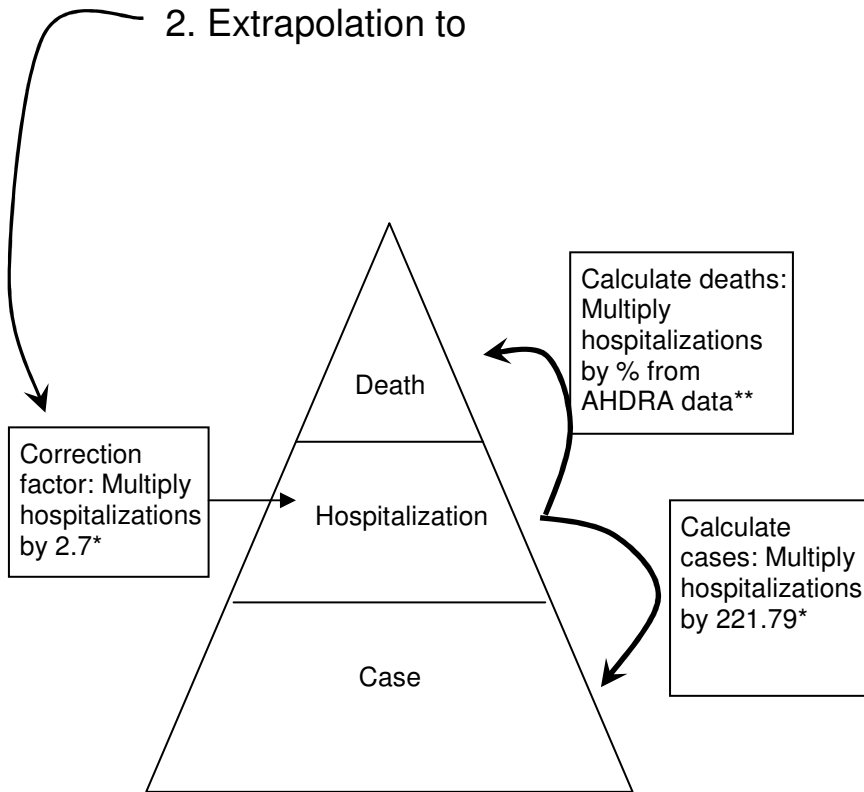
2. Extrapolation to

Calculate deaths: Multiply hospitalizations by % from AHDRA data**

Death

Correction factor: Multiply hospitalizations by 2.7*

Hospitalization

Calculate cases: Multiply hospitalizations by 221.79*

Case